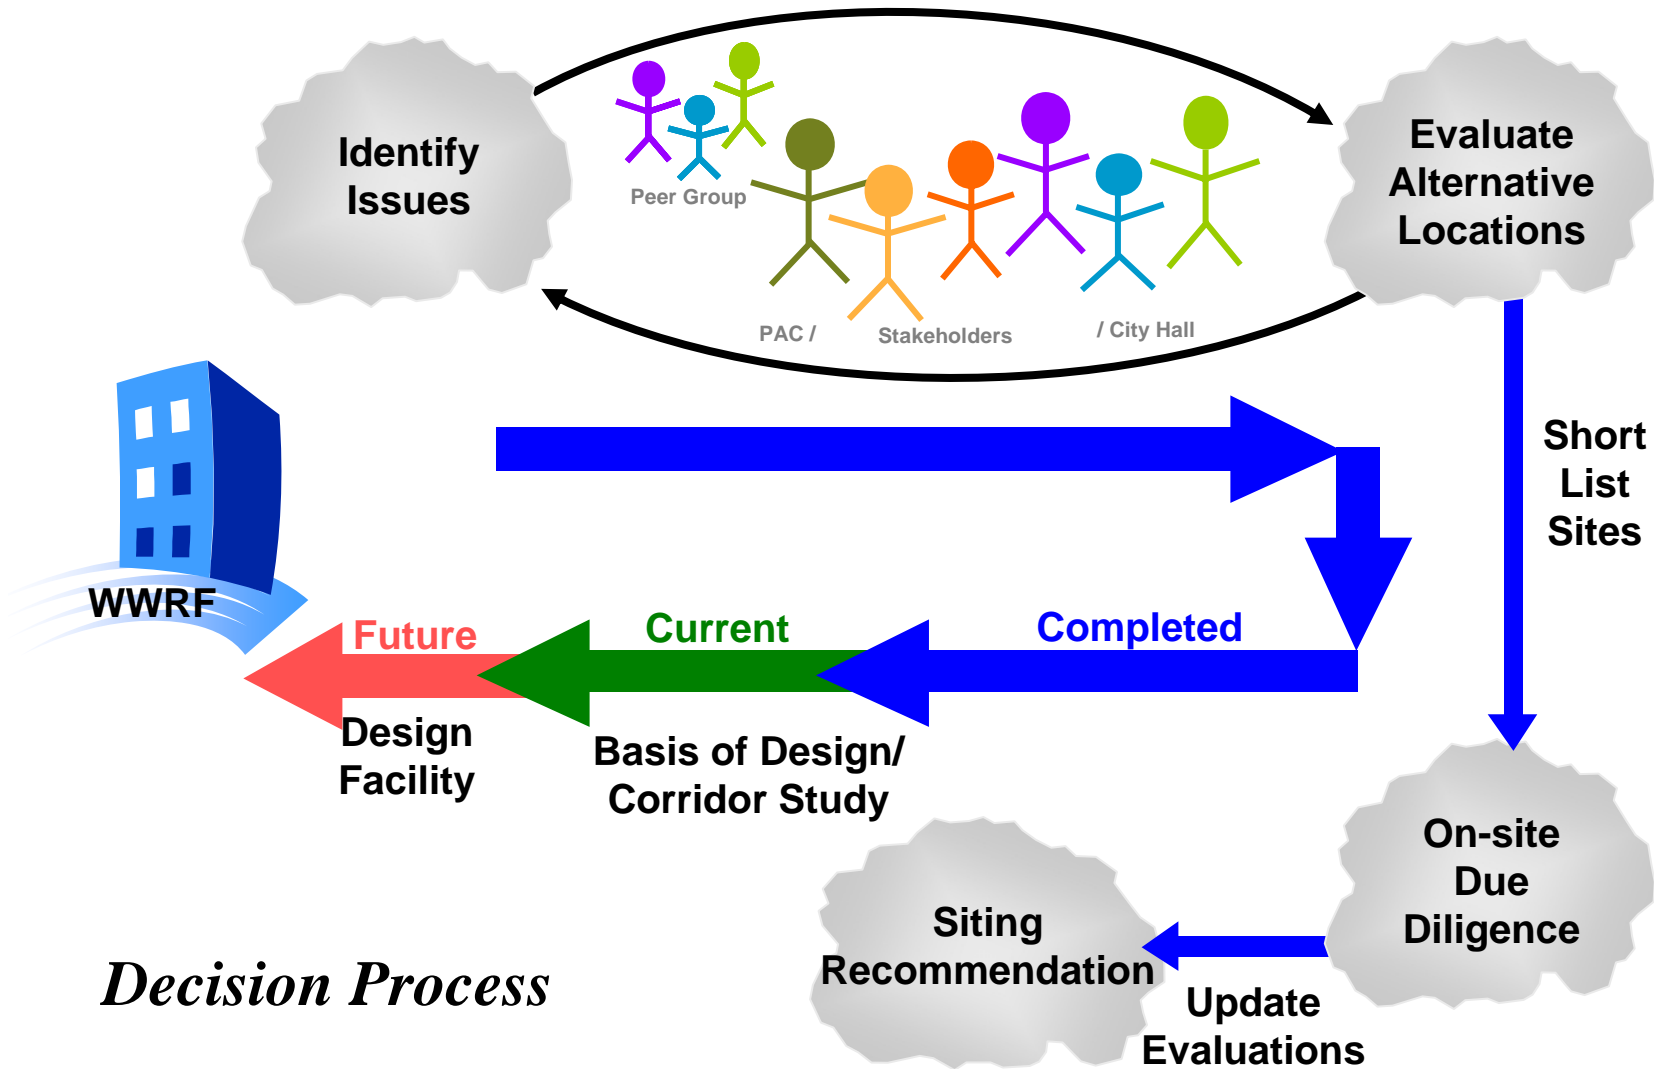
Identify Issues

Peer Group

PAC / Stakeholders / City Hall

Evaluate Alternative Locations

Short List Sites

WWRF

Future

Current

Completed

Design Facility

Basis of Design/ Corridor Study

On-site Due Diligence

Siting Recommendation

Update Evaluations

Decision Process